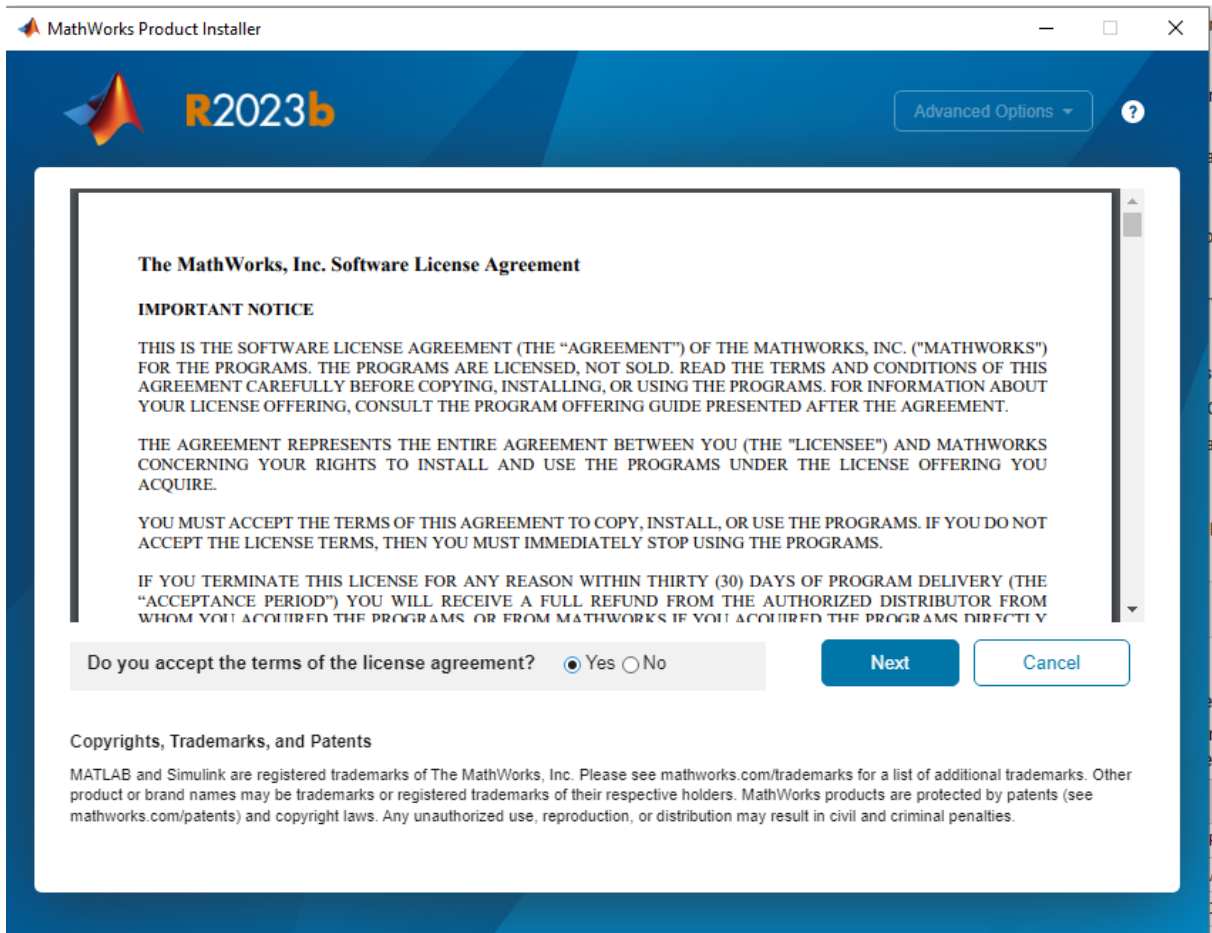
MathWorks Product Installer

R2023b

Advanced Options

?

The MathWorks, Inc. Software License Agreement

IMPORTANT NOTICE

THIS IS THE SOFTWARE LICENSE AGREEMENT (THE “AGREEMENT”) OF THE MATHWORKS, INC. ("MATHWORKS") FOR THE PROGRAMS. THE PROGRAMS ARE LICENSED, NOT SOLD. READ THE TERMS AND CONDITIONS OF THIS AGREEMENT CAREFULLY BEFORE COPYING, INSTALLING, OR USING THE PROGRAMS. FOR INFORMATION ABOUT YOUR LICENSE OFFERING, CONSULT THE PROGRAM OFFERING GUIDE PRESENTED AFTER THE AGREEMENT.

THE AGREEMENT REPRESENTS THE ENTIRE AGREEMENT BETWEEN YOU (THE "LICENSEE") AND MATHWORKS CONCERNING YOUR RIGHTS TO INSTALL AND USE THE PROGRAMS UNDER THE LICENSE OFFERING YOU ACQUIRE.

YOU MUST ACCEPT THE TERMS OF THIS AGREEMENT TO COPY, INSTALL, OR USE THE PROGRAMS. IF YOU DO NOT ACCEPT THE LICENSE TERMS, THEN YOU MUST IMMEDIATELY STOP USING THE PROGRAMS.

IF YOU TERMINATE THIS LICENSE FOR ANY REASON WITHIN THIRTY (30) DAYS OF PROGRAM DELIVERY (THE “ACCEPTANCE PERIOD”) YOU WILL RECEIVE A FULL REFUND FROM THE AUTHORIZED DISTRIBUTOR FROM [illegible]

Do you accept the terms of the license agreement? Yes No

Next

Cancel

Copyrights, Trademarks, and Patents

MATLAB and Simulink are registered trademarks of The MathWorks, Inc. Please see mathworks.com/trademarks for a list of additional trademarks. Other product or brand names may be trademarks or registered trademarks of their respective holders. MathWorks products are protected by patents (see mathworks.com/patents) and copyright laws. Any unauthorized use, reproduction, or distribution may result in civil and criminal penalties.